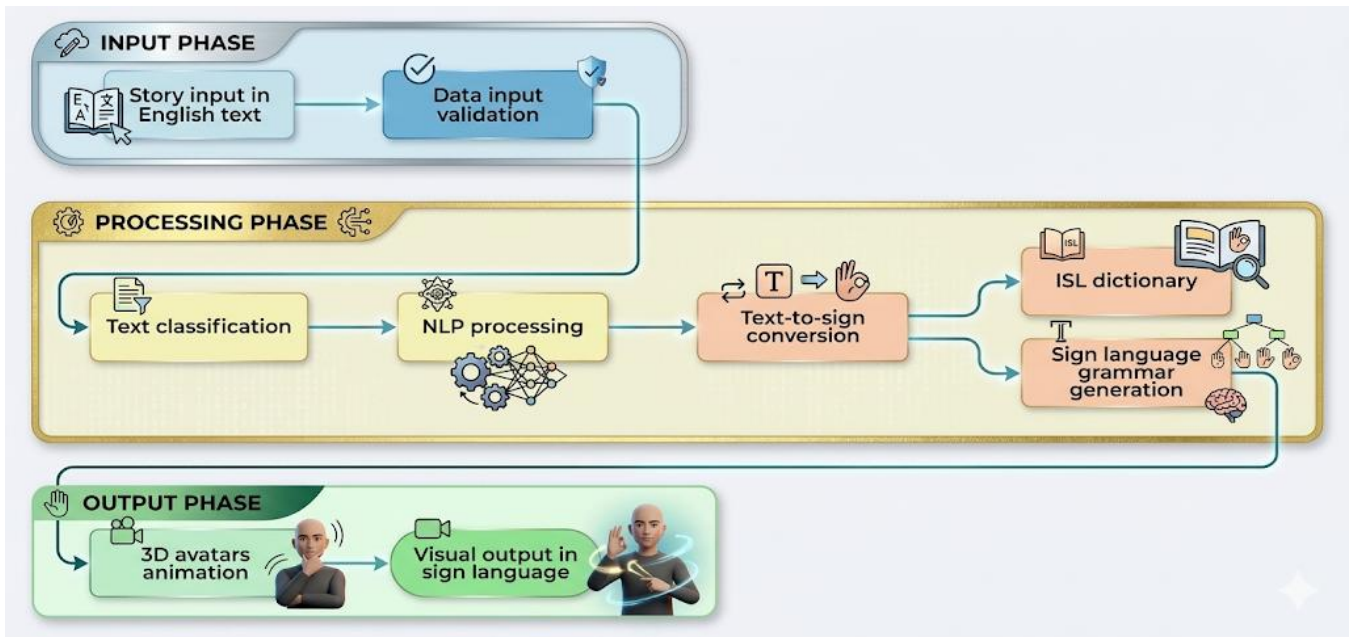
INPUT PHASE

Story input in English text

Data input validation

PROCESSING PHASE

Text classification

NLP processing

Text-to-sign conversion

ISL

ISL dictionary

Sign language grammar generation

OUTPUT PHASE

3D avatars animation

Visual output in sign language